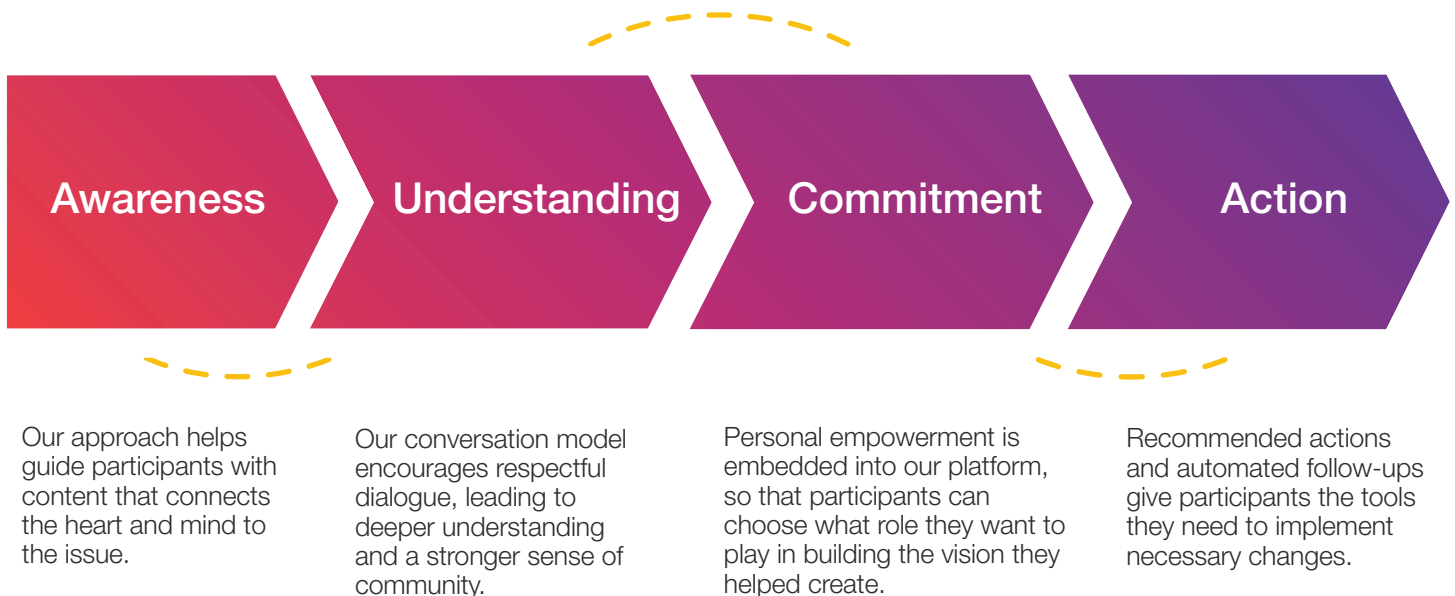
Awareness

Understanding

Commitment

Action

Our approach helps guide participants with content that connects the heart and mind to the issue.

Our conversation model encourages respectful dialogue, leading to deeper understanding and a stronger sense of community.

Personal empowerment is embedded into our platform, so that participants can choose what role they want to play in building the vision they helped create.

Recommended actions and automated follow-ups give participants the tools they need to implement necessary changes.